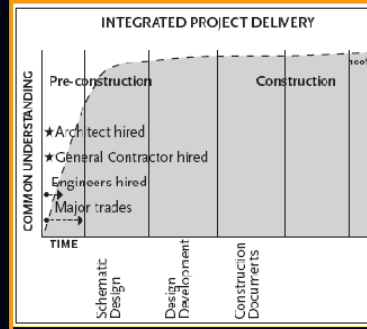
INTEGRATED PROJECT DELIVERY

COMMON UNDERSTANDING

Pre-construction

Construction

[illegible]

★Architect hired

★General Contractor hired

Engineers hired

Major trades

TIME

Schematic Design

Design Development

Construction Documents